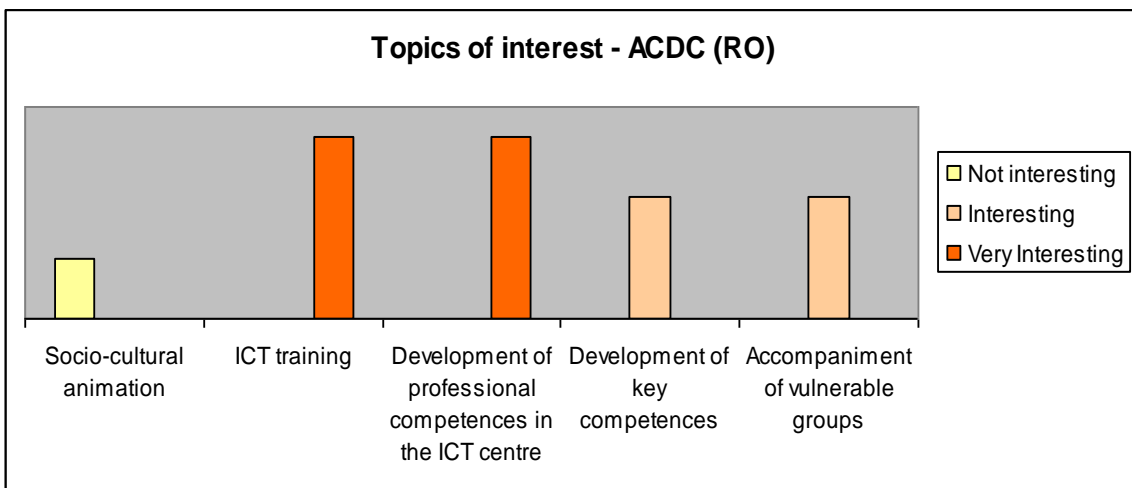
Topics of interest - ACDC (RO)

Not interesting
Interesting
Very Interesting

Socio-cultural animation

ICT training

Development of professional competences in the ICT centre

Development of key competences

Accompaniment of vulnerable groups